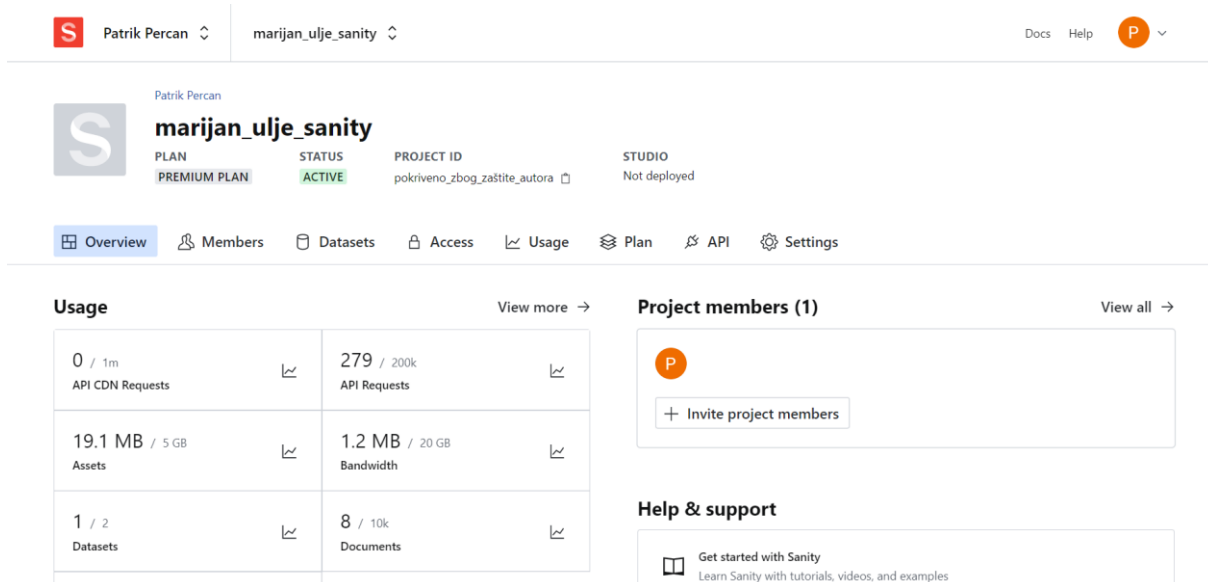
S Patrik Percan marijan_ulje_sanity Docs Help P

Patrik Percan

marijan_ulje_sanity

PLAN
PREMIUM PLAN

STATUS
ACTIVE

PROJECT ID
pokriveno_zbog_zaštite_autora

STUDIO
Not deployed

Overview Members Datasets Access Usage Plan API Settings

Usage

View more →

| | |
|---|---|
| 0 / 1m API CDN Requests | 279 / 200k API Requests |
| 19.1 MB / 5 GB Assets | 1.2 MB / 20 GB Bandwidth |
| 1 / 2 Datasets | 8 / 10k Documents |

Project members (1)

View all →

P

+ Invite project members

Help & support

Get started with Sanity
Learn Sanity with tutorials, videos, and examples